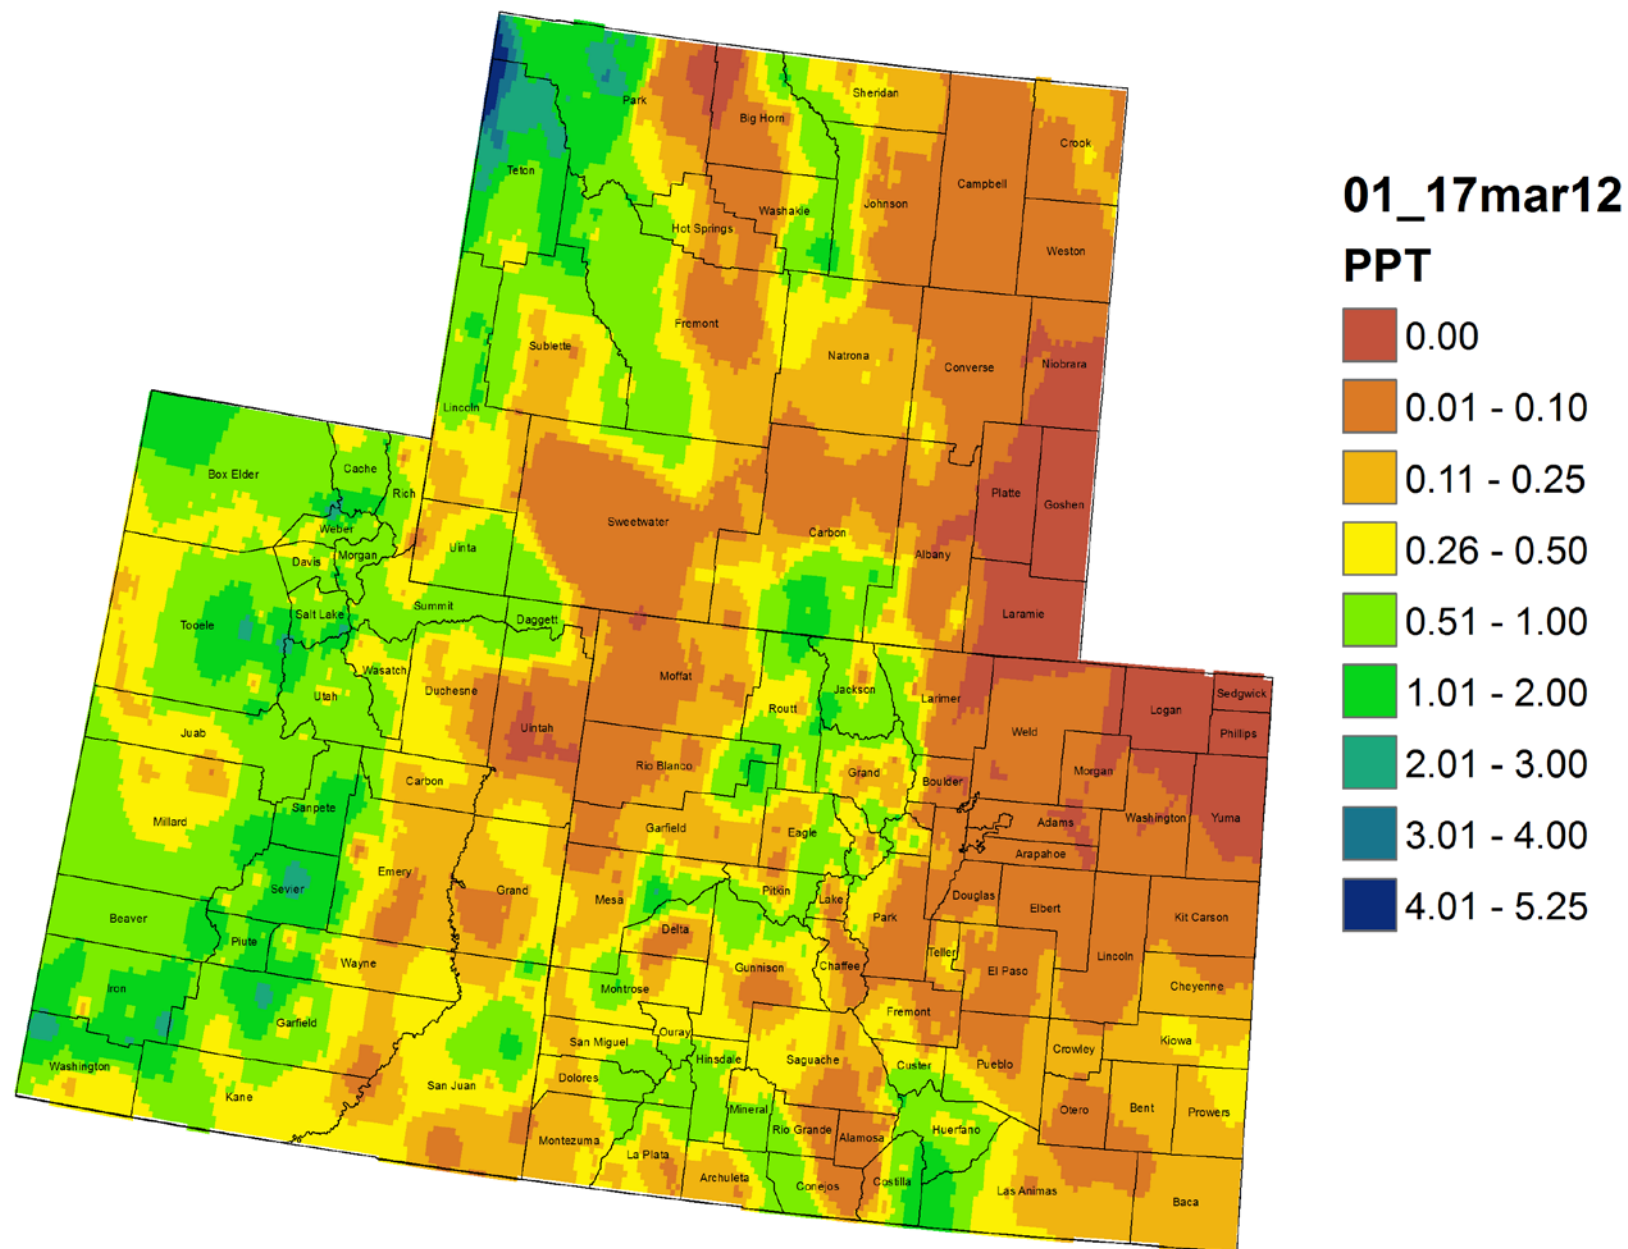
Park
Sheridan
Big Horn
Crook
Teton
Campbell
Washakie
Johnson
Hot Springs
Weston
Fremont
Sublette
Natrona
Converse
Niobrara
Lincoln
Box Elder
Cache
Rich
Platte
Goshen
Sweetwater
Weber
Uinta
Carbon
Morgan
Albany
Davis
Summit
Tooele
Salt Lake
Daggett
Laramie
Wasatch
Moffat
Duchesne
Jackson
Larimer
Sedgwick
Utah
Routt
Logan
Uintah
Weld
Phillips
Juab
Rio Blanco
Grand
Morgan
Carbon
Boulder
Millard
Sanpete
Garfield
Eagle
Adams
Washington
Yuma
Arapahoe
Emery
Sevier
Grand
Pitkin
Douglas
Mesa
Lake
Elbert
Beaver
Park
Kit Carson
Delta
Piute
Teller
Wayne
Gunnison
Chaffee
El Paso
Lincoln
Iron
Montrose
Cheyenne
Fremont
Garfield
Ouray
San Miguel
Kiowa
Crowley
Hinsdale
Saguache
Custer
Washington
Pueblo
San Juan
Dolores
Kane
Mineral
Otero
Bent
Prowers
Rio Grande
Huerfano
Alamosa
Montezuma
La Plata
Archuleta
Costilla
Conejos
Las Animas
Baca

01_17mar12
PPT
0.00
0.01 - 0.10
0.11 - 0.25
0.26 - 0.50
0.51 - 1.00
1.01 - 2.00
2.01 - 3.00
3.01 - 4.00
4.01 - 5.25